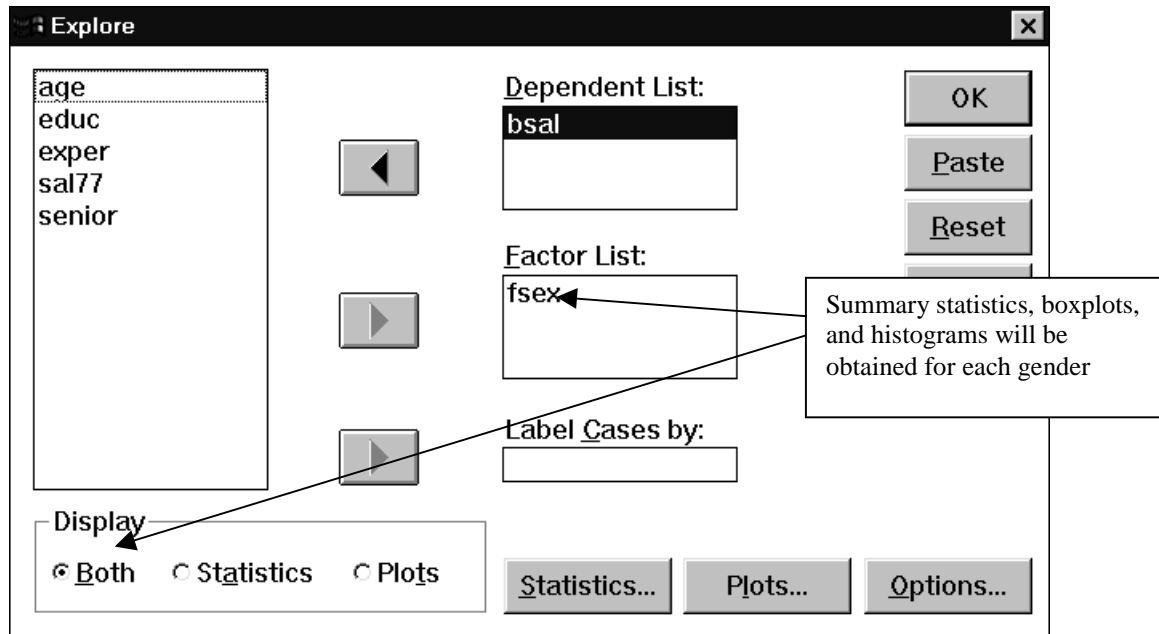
Explore

age
educ
exper
sal77
senior

Dependent List:
bsal

Factor List:
fsex

Label Cases by:

OK
Paste
Reset

Summary statistics, boxplots, and histograms will be obtained for each gender

Display
Both
Statistics
Plots

Statistics...
Plots...
Options...